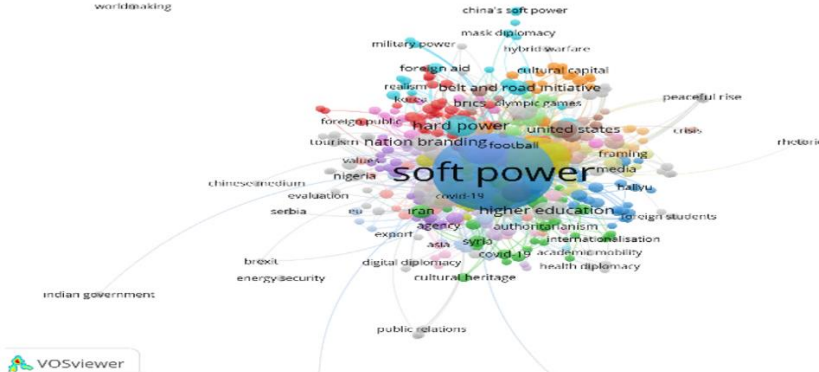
worldmaking
china's soft power
mask diplomacy
military power
hybrid warfare
foreign aid
cultural capital
belt and road initiative
realism
korea
brics
olympic games
peaceful rise
foreign public
hard power
united states
crisis
tourism
nation branding
football
rhetoric
values
framing
nigeria
soft power
media
chinese medium
covid-19
hallyu
evaluation
serbia
eu
iran
higher education
foreign students
agency
authoritarianism
export
internationalisation
asia
syria
academic mobility
brexit
digital diplomacy
covid-19
health diplomacy
energy security
cultural heritage
indian government
public relations
VOSviewer